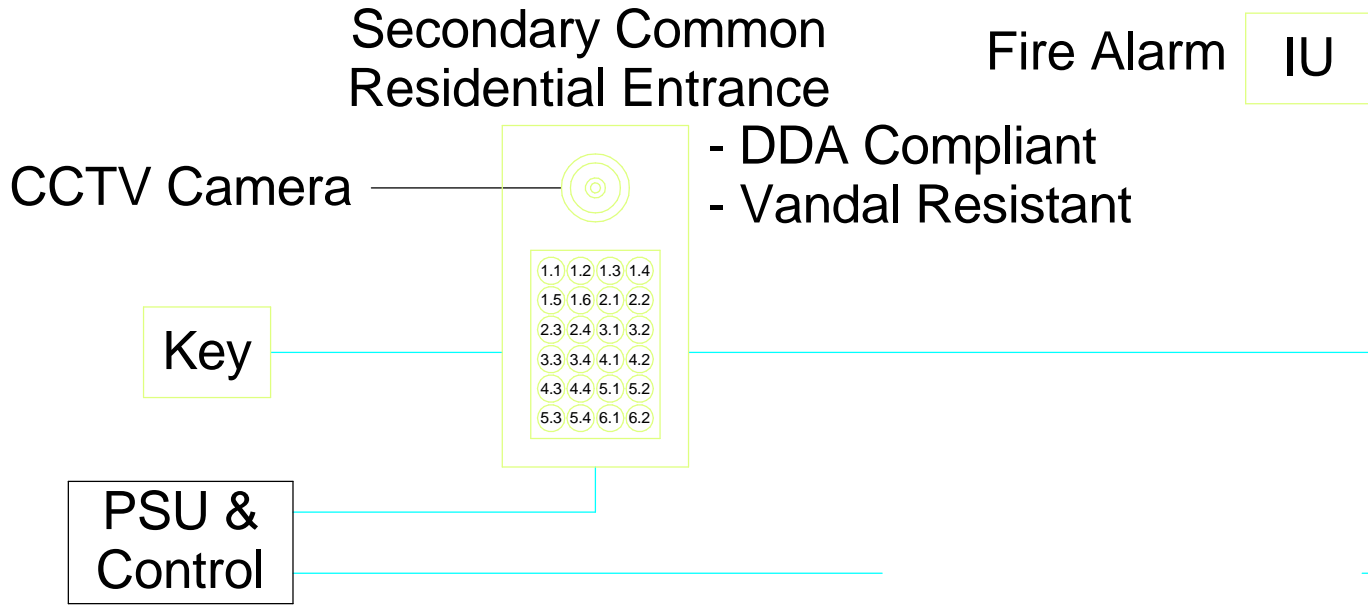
Secondary Common Residential Entrance

Fire Alarm

IU

- DDA Compliant
- Vandal Resistant

CCTV Camera

| 1.1 | 1.2 | 1.3 | 1.4 |
|---|---|---|---|
| 1.5 | 1.6 | 2.1 | 2.2 |
| 2.3 | 2.4 | 3.1 | 3.2 |
| 3.3 | 3.4 | 4.1 | 4.2 |
| 4.3 | 4.4 | 5.1 | 5.2 |
| 5.3 | 5.4 | 6.1 | 6.2 |

Key

PSU & Control